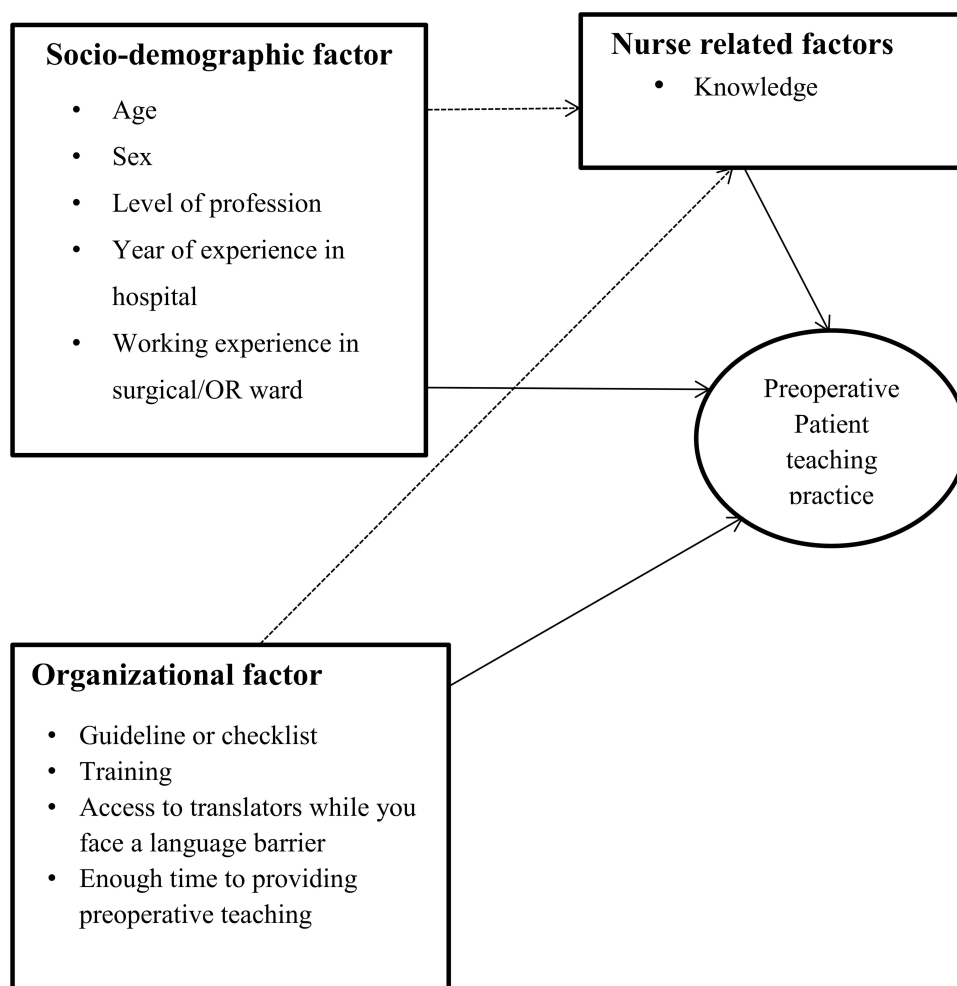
Socio-demographic factor

- Age
- Sex
- Level of profession
- Year of experience in hospital
- Working experience in surgical/OR ward

Nurse related factors

- Knowledge

Preoperative Patient teaching practice

Organizational factor

- Guideline or checklist
- Training
- Access to translators while you face a language barrier
- Enough time to providing preoperative teaching